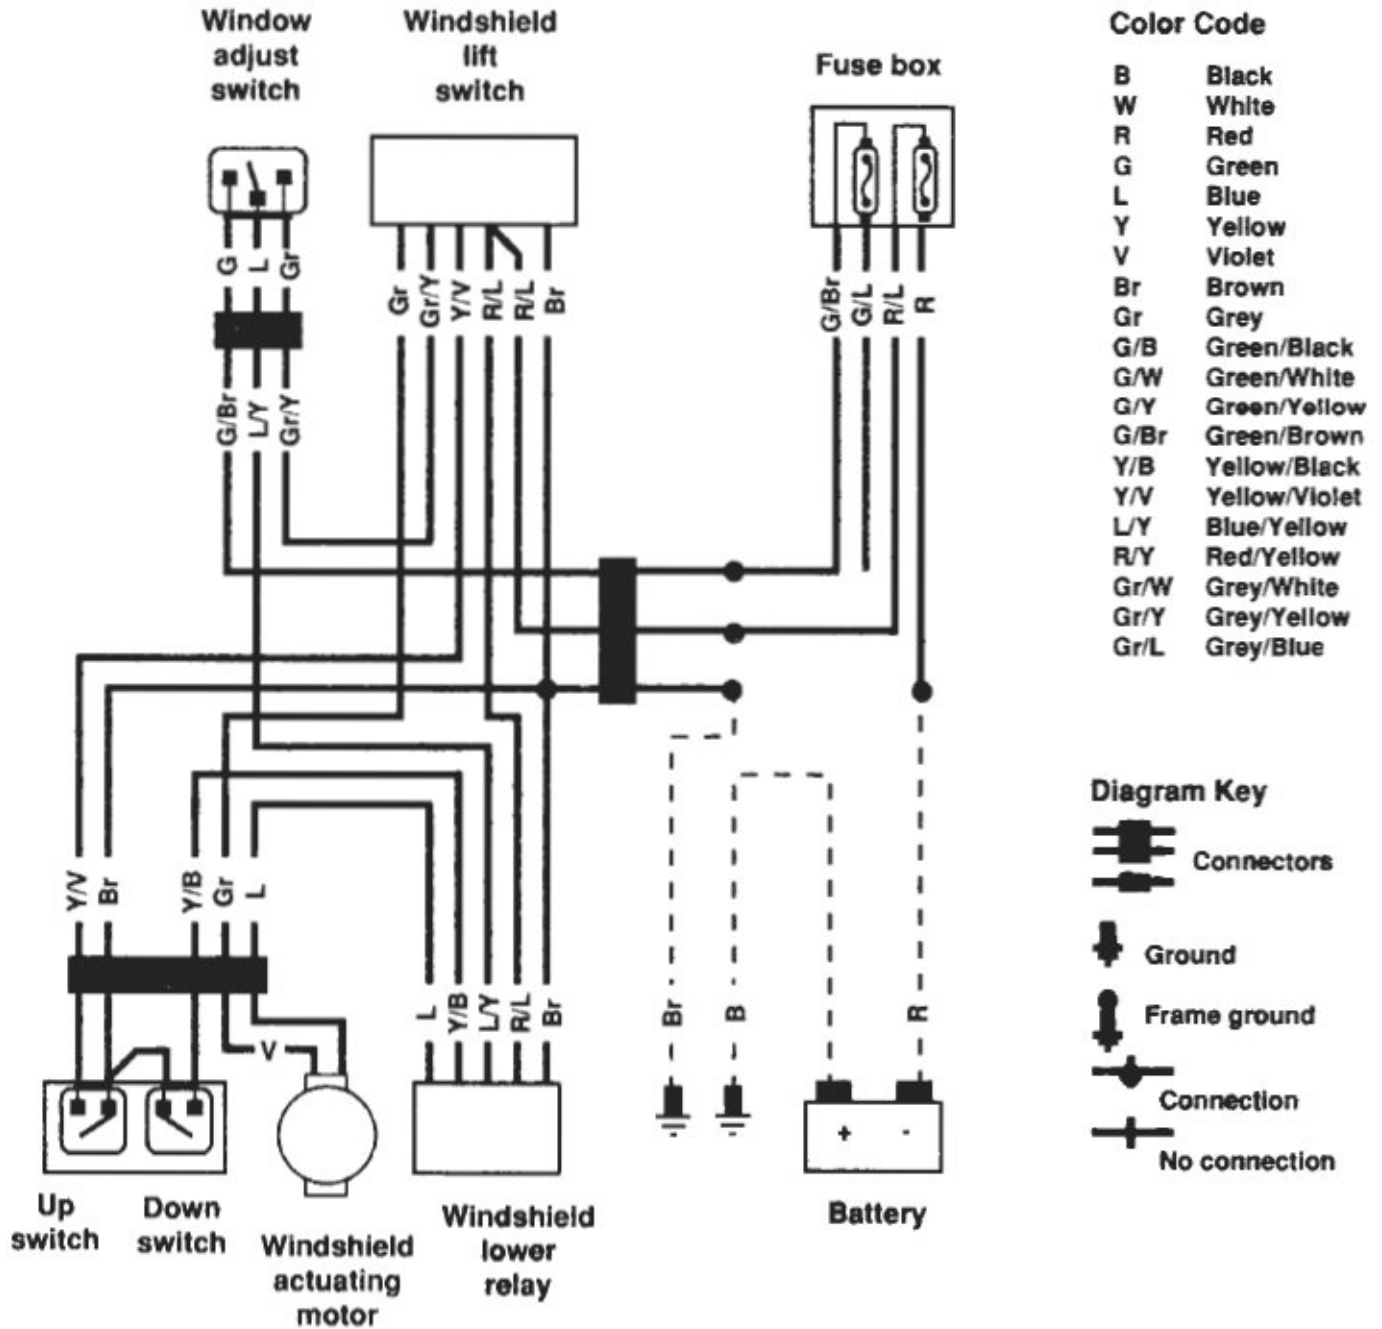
Window adjust switch

Windshield lift switch

Fuse box

Color Code

| | |
|---|---|
| B | Black |
| W | White |
| R | Red |
| G | Green |
| L | Blue |
| Y | Yellow |
| V | Violet |
| Br | Brown |
| Gr | Grey |
| G/B | Green/Black |
| G/W | Green/White |
| G/Y | Green/Yellow |
| G/Br | Green/Brown |
| Y/B | Yellow/Black |
| Y/V | Yellow/Violet |
| L/Y | Blue/Yellow |
| R/Y | Red/Yellow |
| Gr/W | Grey/White |
| Gr/Y | Grey/Yellow |
| Gr/L | Grey/Blue |

G L Gr

Gr Gr/Y Y/V R/L R/L Br

G/Br G/L R/L R

G/Br L/Y Gr/Y

Y/V Br Y/B Gr L

V

L Y/B L/Y R/L Br

Br B R

+ -

Diagram Key

Connectors

Ground

Frame ground

Connection

No connection

Up switch

Down switch

Windshield actuating motor

Windshield lower relay

Battery